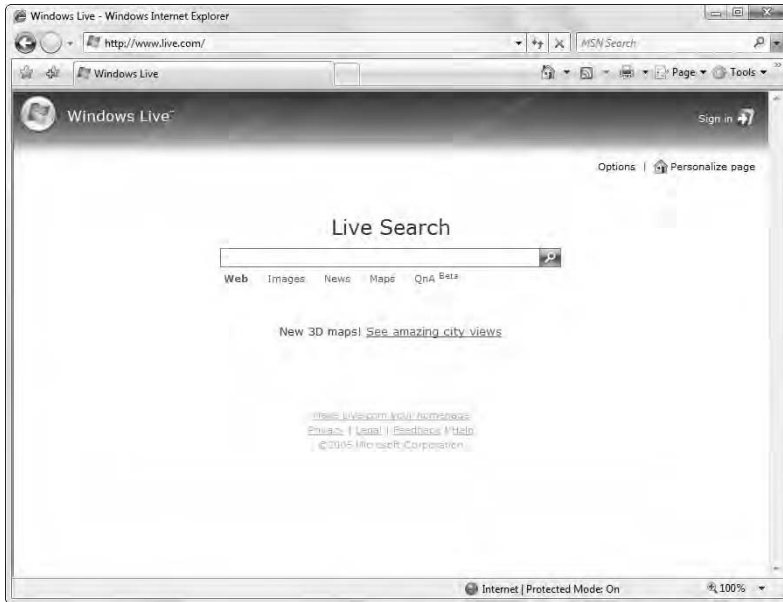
Windows Live - Windows Internet Explorer

http://www.live.com/

MSN Search

Windows Live

Page ▾ Tools ▾

Windows Live™

Sign in

Options | Personalize page

Live Search

Web Images News Maps QnA Beta

New 3D maps! See amazing city views

Make Live.com your homepage
Privacy | Legal | Feedback | Help
©2006 Microsoft Corporation

Internet | Protected Mode: On

100%